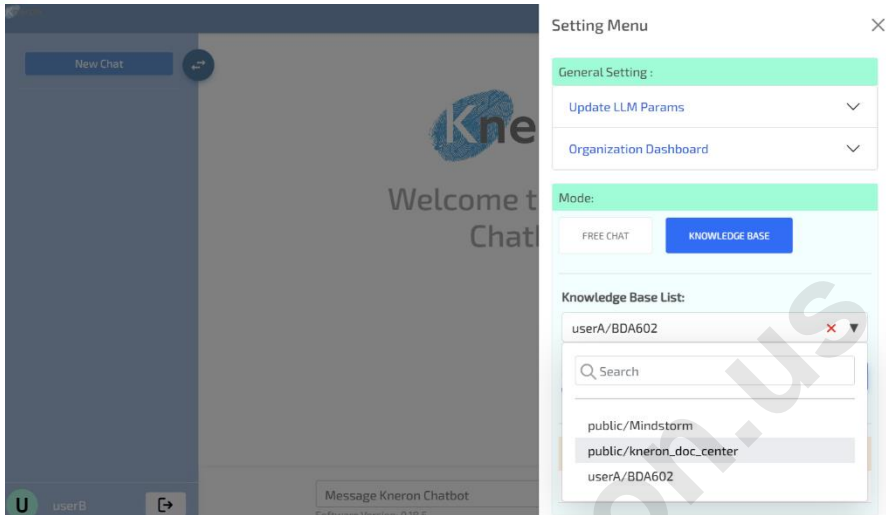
New Chat

Kne

Welcome t
Chat

U userB

Message Kneron Chatbot

Setting Menu

General Setting :

Update LLM Params

Organization Dashboard

Mode:

FREE CHAT

KNOWLEDGE BASE

Knowledge Base List:

userA/BDA602

Search

public/Mindstorm

public/kneron_doc_center

userA/BDA602